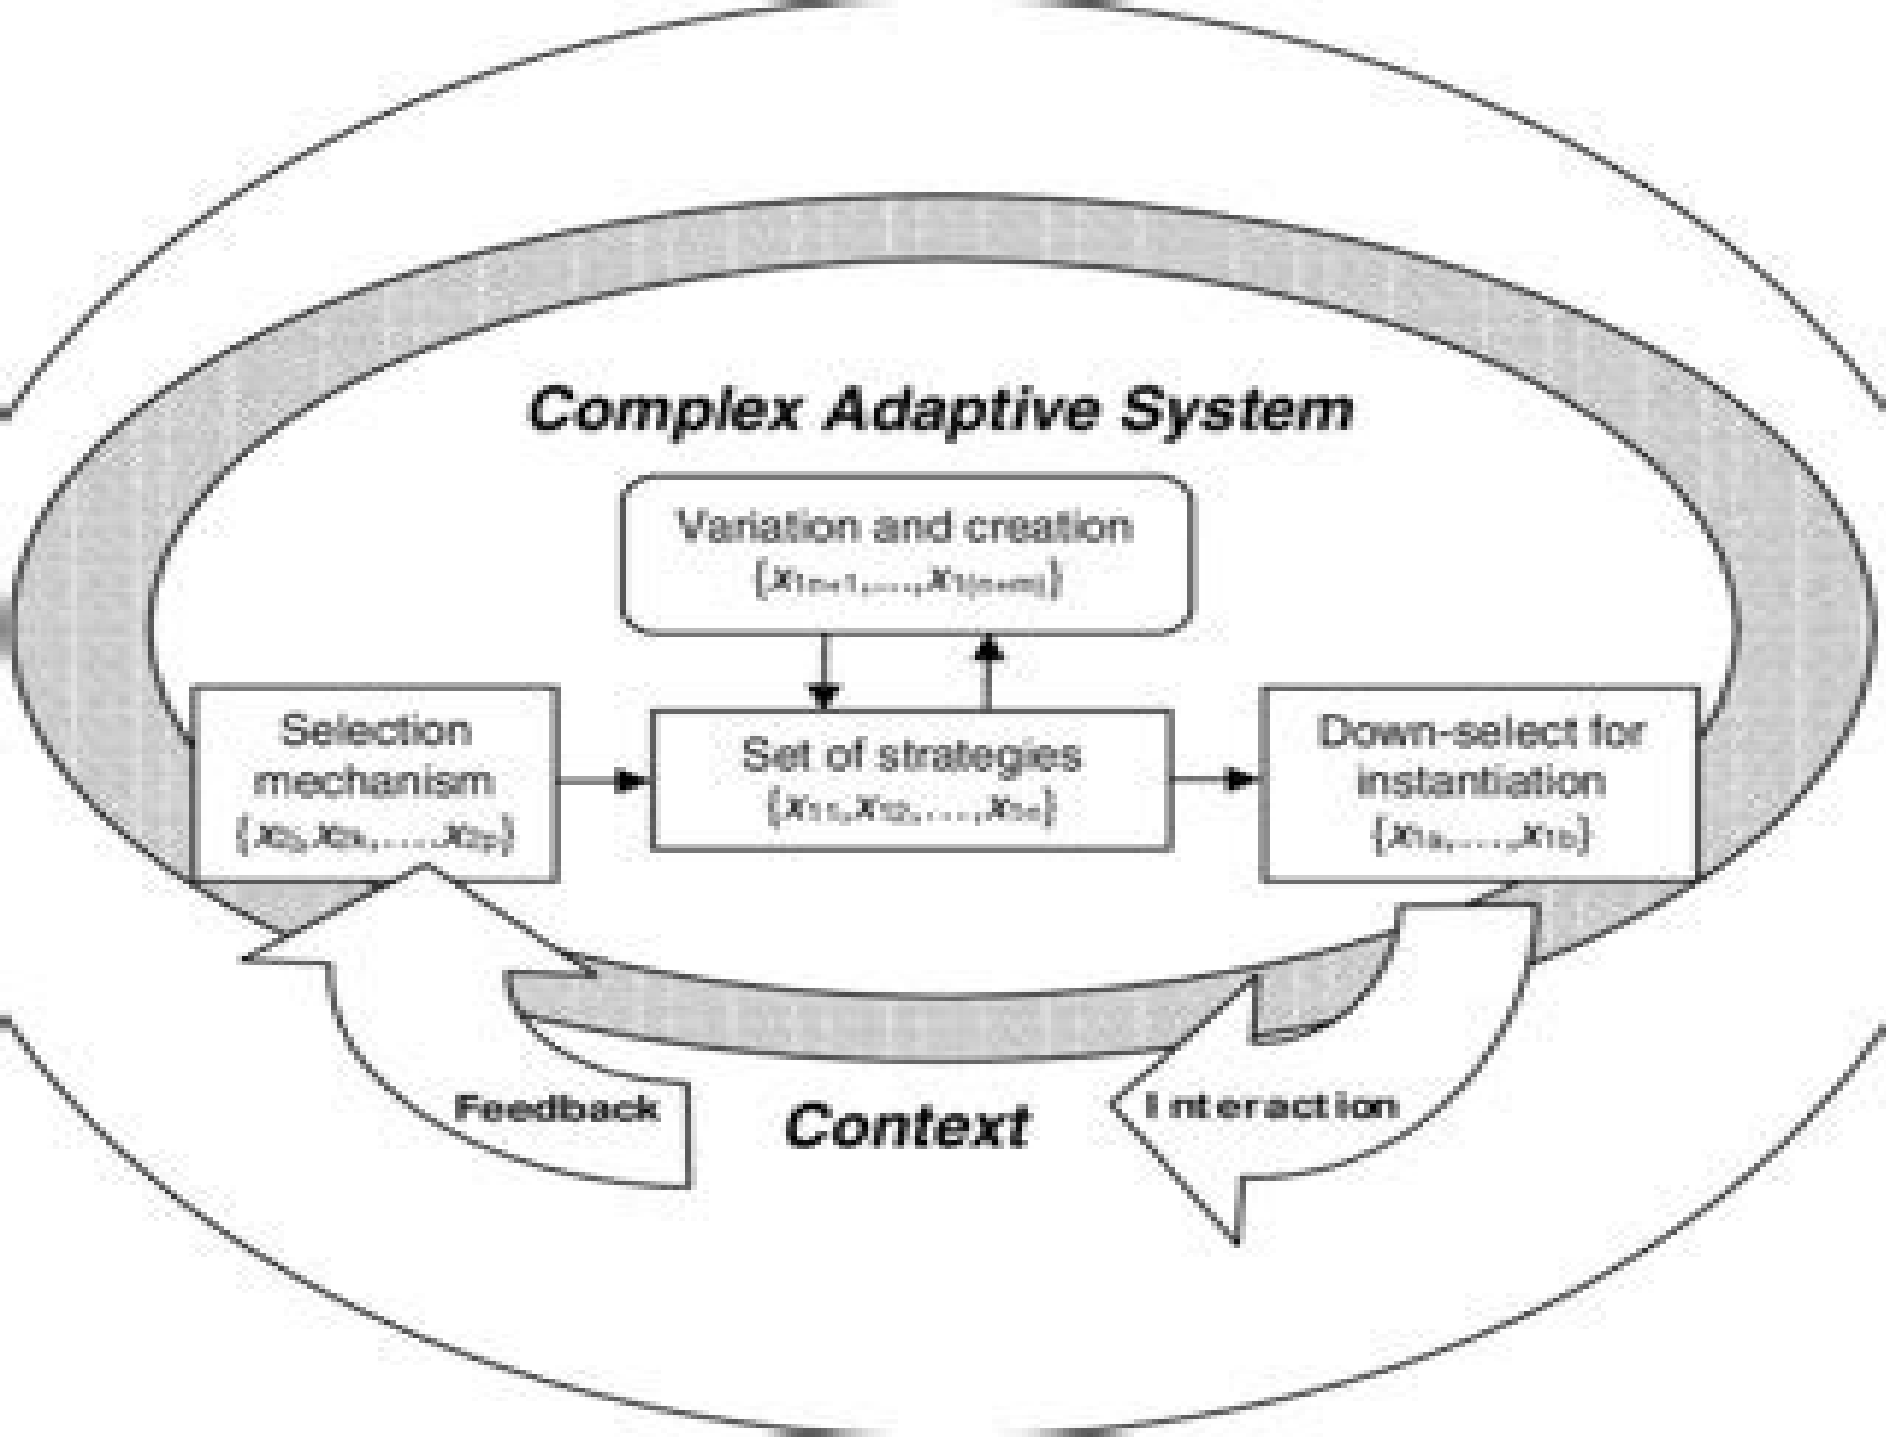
Complex Adaptive System

Variation and creation
$\{x_{1n+1},\ldots,x_{1(n+m)}\}$

Selection mechanism
$\{x_{2j},x_{2k},\ldots,x_{2p}\}$

Set of strategies
$\{x_{11},x_{12},\ldots,x_{1n}\}$

Down-select for instantiation
$\{x_{1a},\ldots,x_{1b}\}$

Feedback

Context

Interaction